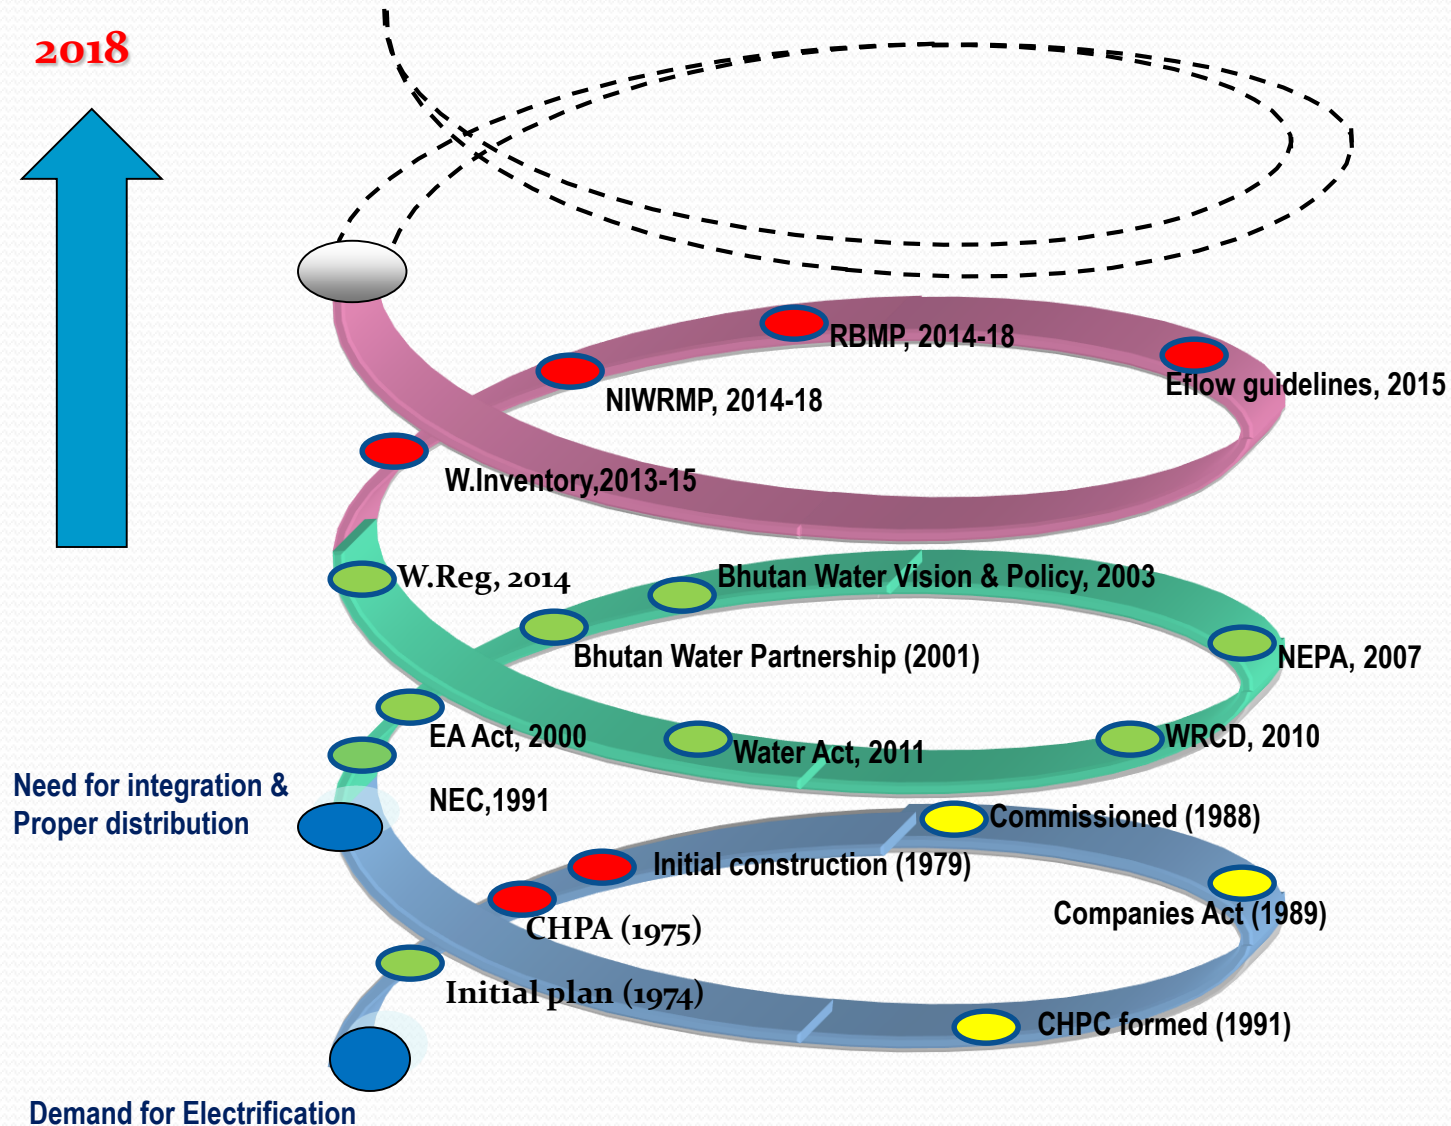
2018

RBMP, 2014-18

NIWRMP, 2014-18

Eflow guidelines, 2015

W.Inventory,2013-15

W.Reg, 2014

Bhutan Water Vision & Policy, 2003

Bhutan Water Partnership (2001)

NEPA, 2007

EA Act, 2000

Water Act, 2011

WRCD, 2010

NEC,1991

Need for integration & Proper distribution

Commissioned (1988)

Initial construction (1979)

Companies Act (1989)

CHPA (1975)

Initial plan (1974)

CHPC formed (1991)

Demand for Electrification